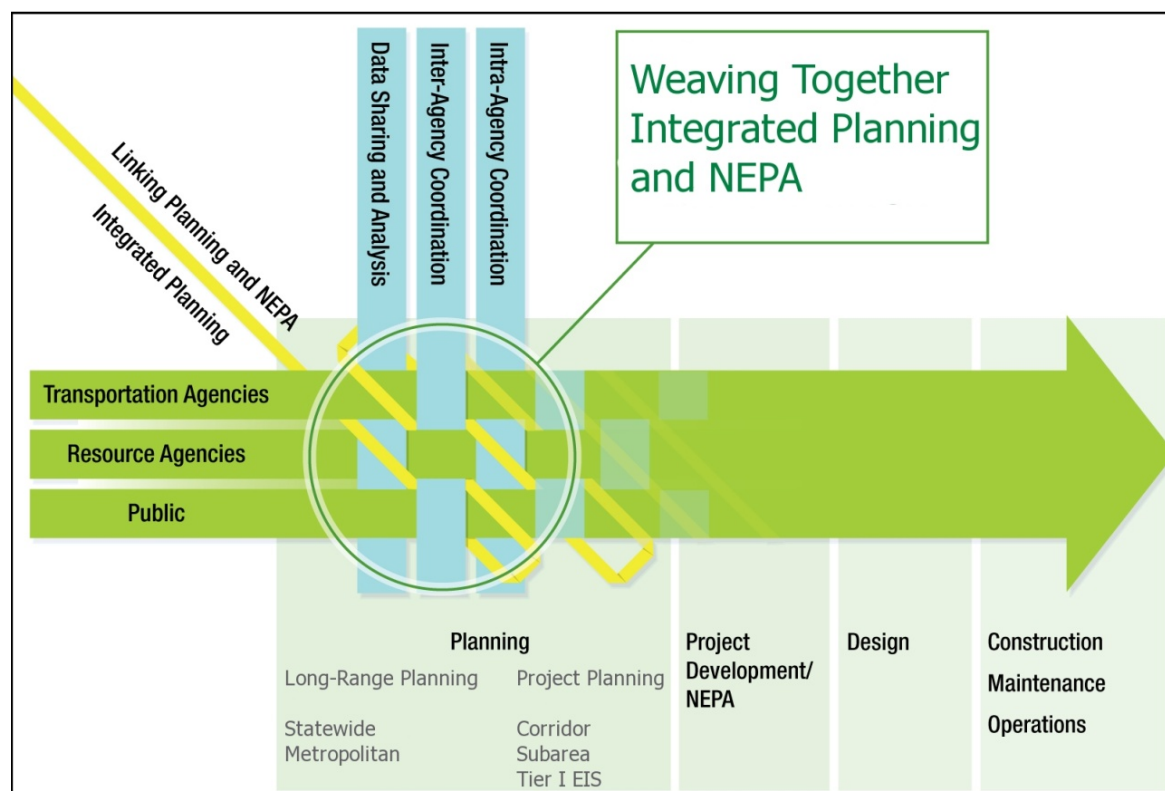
Weaving Together Integrated Planning and NEPA

Linking Planning and NEPA

Integrated Planning

Data Sharing and Analysis

Inter-Agency Coordination

Intra-Agency Coordination

Transportation Agencies

Resource Agencies

Public

Planning

Long-Range Planning

Statewide
Metropolitan

Project Planning

Corridor
Subarea
Tier I EIS

Project Development/ NEPA

Design

Construction
Maintenance
Operations